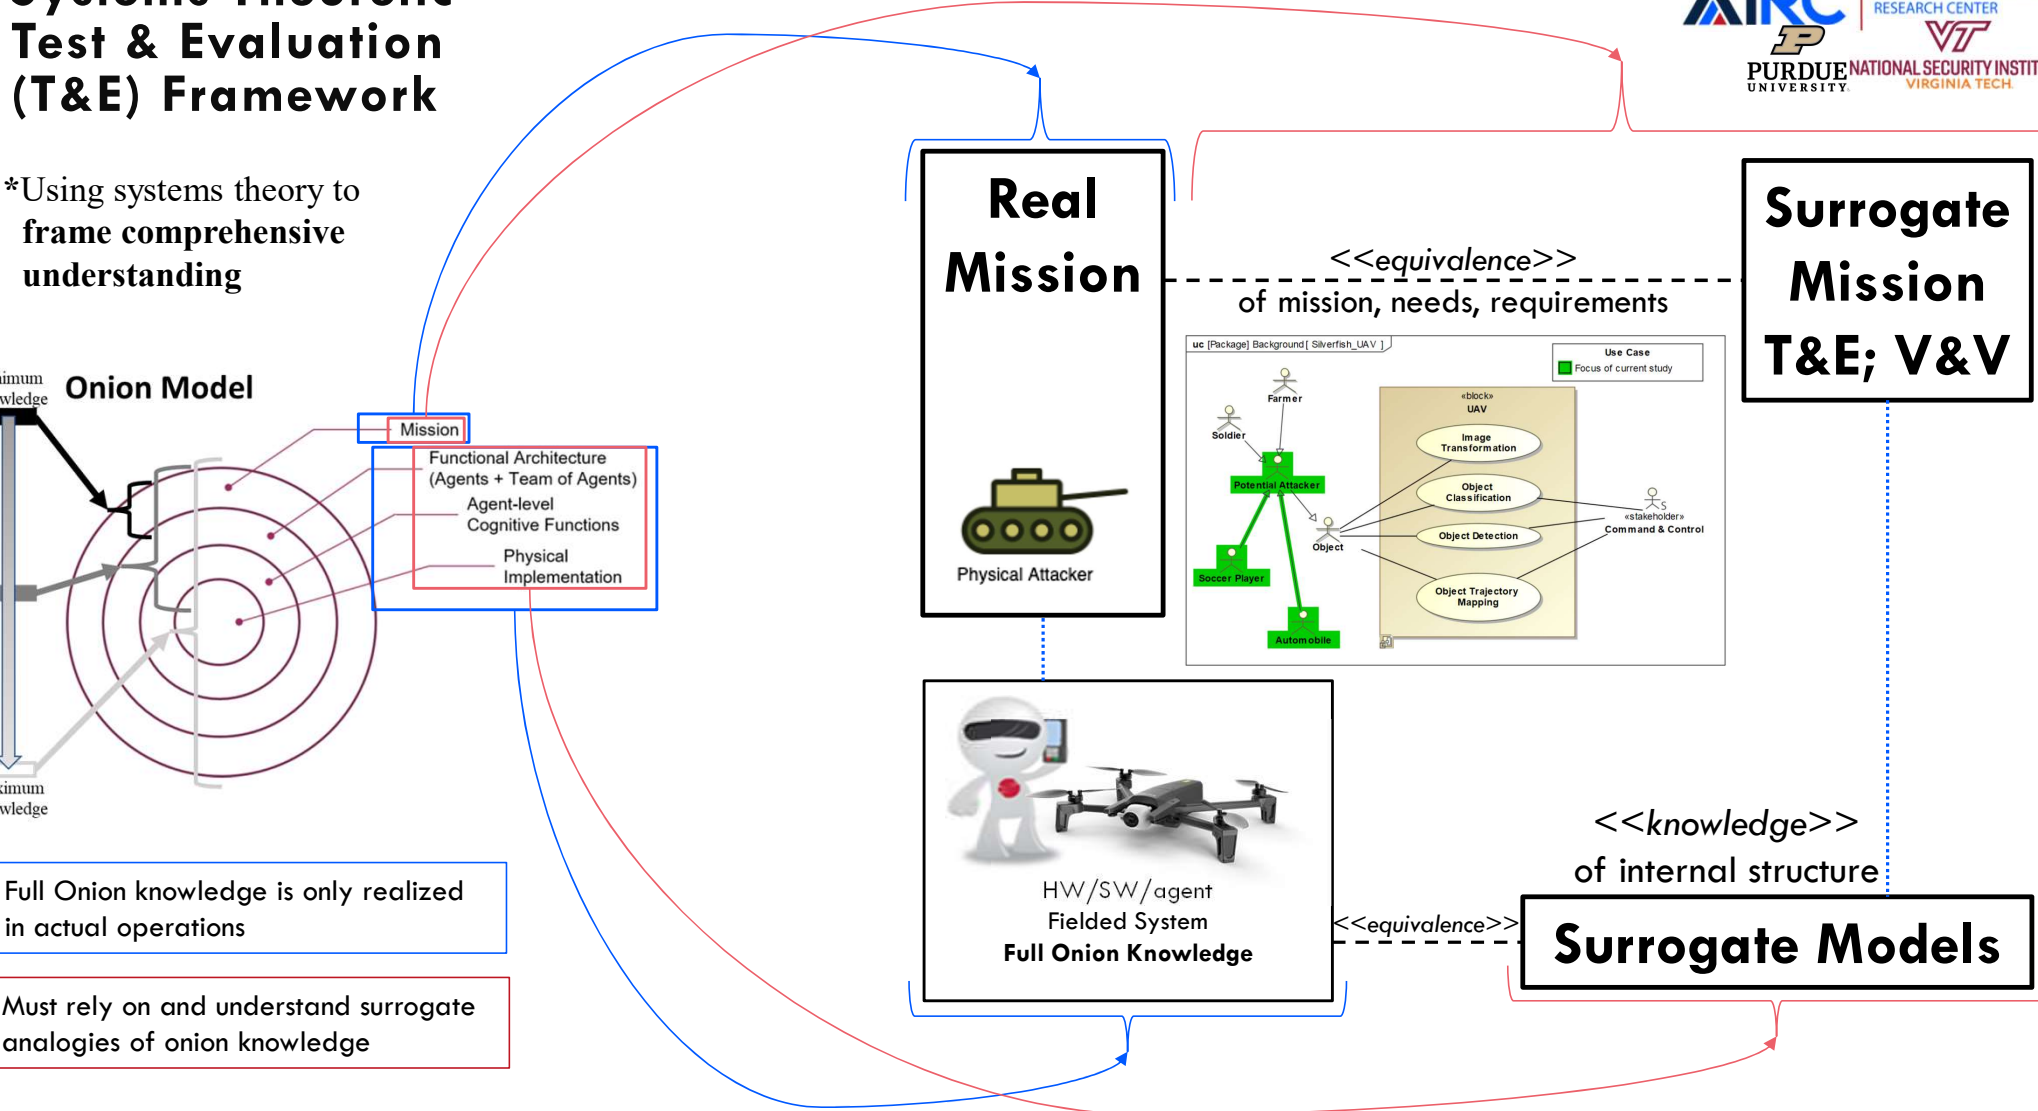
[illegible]
Test & Evaluation
(T&E) Framework

RESEARCH CENTER
PURDUE UNIVERSITY
NATIONAL SECURITY INSTIT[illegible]
VIRGINIA TECH

*Using systems theory to frame comprehensive understanding

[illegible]imum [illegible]wledge

Onion Model

Mission
Functional Architecture (Agents + Team of Agents)
Agent-level Cognitive Functions
Physical Implementation

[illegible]imum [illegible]wledge

Full Onion knowledge is only realized in actual operations

Must rely on and understand surrogate analogies of onion knowledge

Real Mission

Physical Attacker

<<equivalence>>
of mission, needs, requirements

Surrogate Mission T&E; V&V

uc [Package] Background [ Silverfish_UAV ]
Use Case
Focus of current study
Farmer
Soldier
Potential Attacker
Soccer Player
Automobile
Object
«block»
UAV
Image Transformation
Object Classification
Object Detection
Object Trajectory Mapping
«stakeholder»
Command & Control

HW/SW/agent
Fielded System
Full Onion Knowledge

<<equivalence>>

<<knowledge>>
of internal structure

Surrogate Models